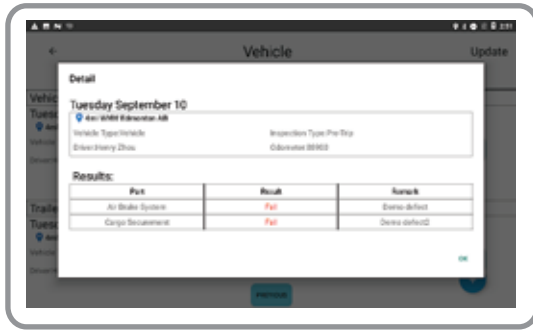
Vehicle

Update

Detail

Tuesday September 10

4xx WMW Edmonton AB

Vehicle Type:Vehicle

Inspection Type:Pre-Trip

Driver:Henry Zhou

Odometer:88903

Results:

| Part | Result | Remark |
|---|---|---|
| Air Brake System | Fail | Demo defect |
| Cargo Securement | Fail | Demo defect2 |

OK

PREVIOUS